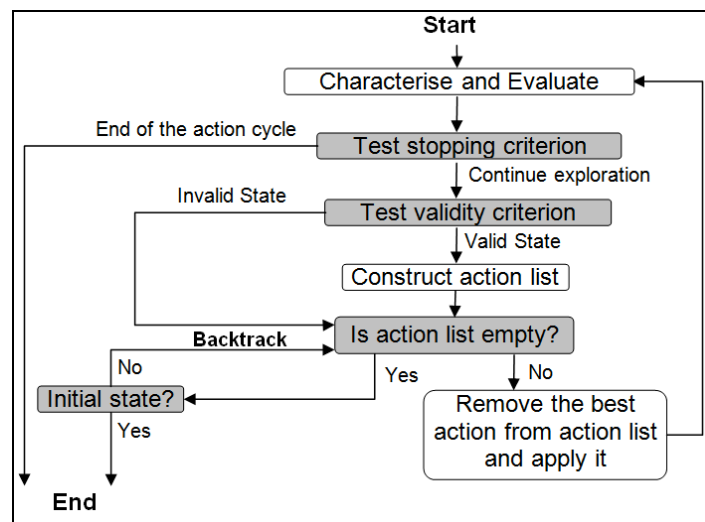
Start

Characterise and Evaluate

End of the action cycle

Test stopping criterion

Continue exploration

Invalid State

Test validity criterion

Valid State

Construct action list

Backtrack

Is action list empty?

No

Yes

No

Initial state?

Yes

Remove the best action from action list and apply it

End